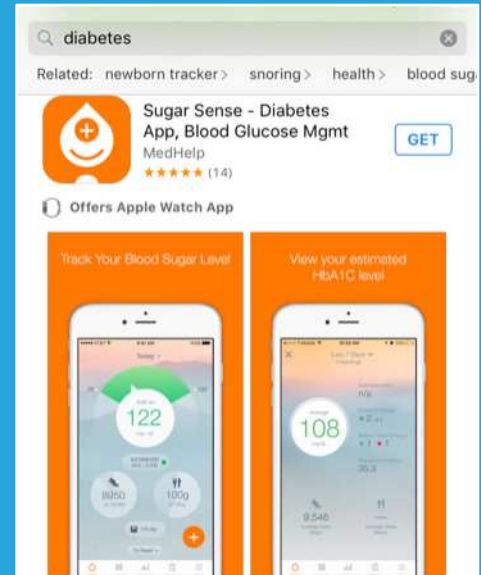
diabetes

Related: newborn tracker > snoring > health > blood sug

Sugar Sense - Diabetes App, Blood Glucose Mgmt

MedHelp

★★★★★ (14)

GET

Offers Apple Watch App

Track Your Blood Sugar Level

Today

122

8950

100g

View your estimated HbA1C level

108

9,546